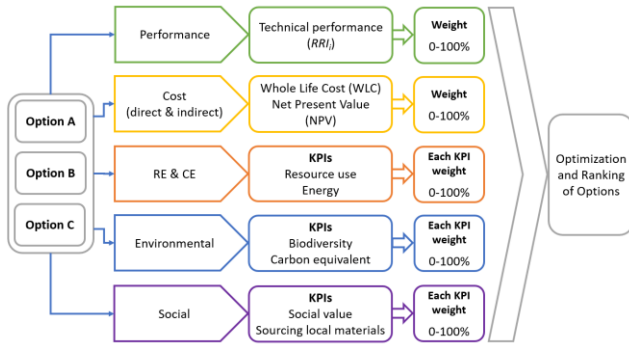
Option A
Option B
Option C

Performance
Technical performance ($RRI_i$)
Weight
0-100%

Cost (direct & indirect)
Whole Life Cost (WLC)
Net Present Value (NPV)
Weight
0-100%

RE & CE
KPIs
Resource use
Energy
Each KPI weight
0-100%

Environmental
KPIs
Biodiversity
Carbon equivalent
Each KPI weight
0-100%

Social
KPIs
Social value
Sourcing local materials
Each KPI weight
0-100%

Optimization and Ranking of Options